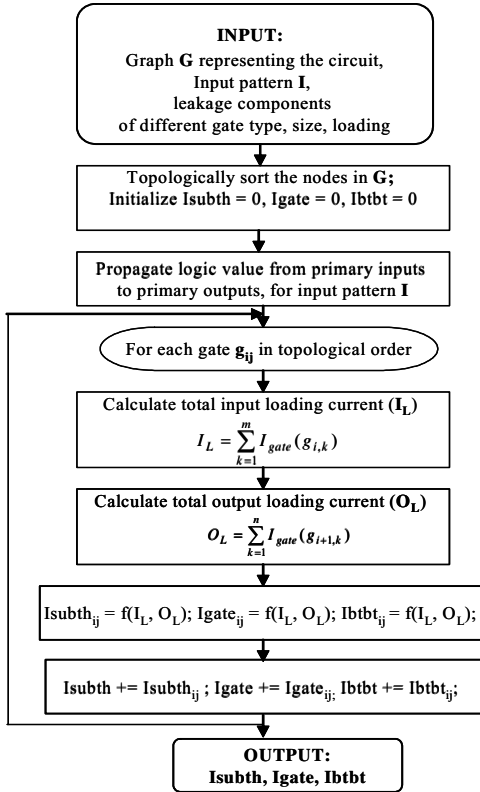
INPUT:
Graph G representing the circuit,
Input pattern I,
leakage components
of different gate type, size, loading

Topologically sort the nodes in G;
Initialize Isubth = 0, Igate = 0, Ibtbt = 0

Propagate logic value from primary inputs to primary outputs, for input pattern I

For each gate $g_{ij}$ in topological order

Calculate total input loading current ($I_L$)
$I_L = \sum_{k=1}^{m} I_{gate}(g_{i,k})$

Calculate total output loading current ($O_L$)
$O_L = \sum_{k=1}^{n} I_{gate}(g_{i+1,k})$

$Isubth_{ij}$ = f($I_L$, $O_L$); $Igate_{ij}$ = f($I_L$, $O_L$); $Ibtbt_{ij}$ = f($I_L$, $O_L$);

Isubth += $Isubth_{ij}$ ; Igate += $Igate_{ij}$; Ibtbt += $Ibtbt_{ij}$;

OUTPUT:
Isubth, Igate, Ibtbt